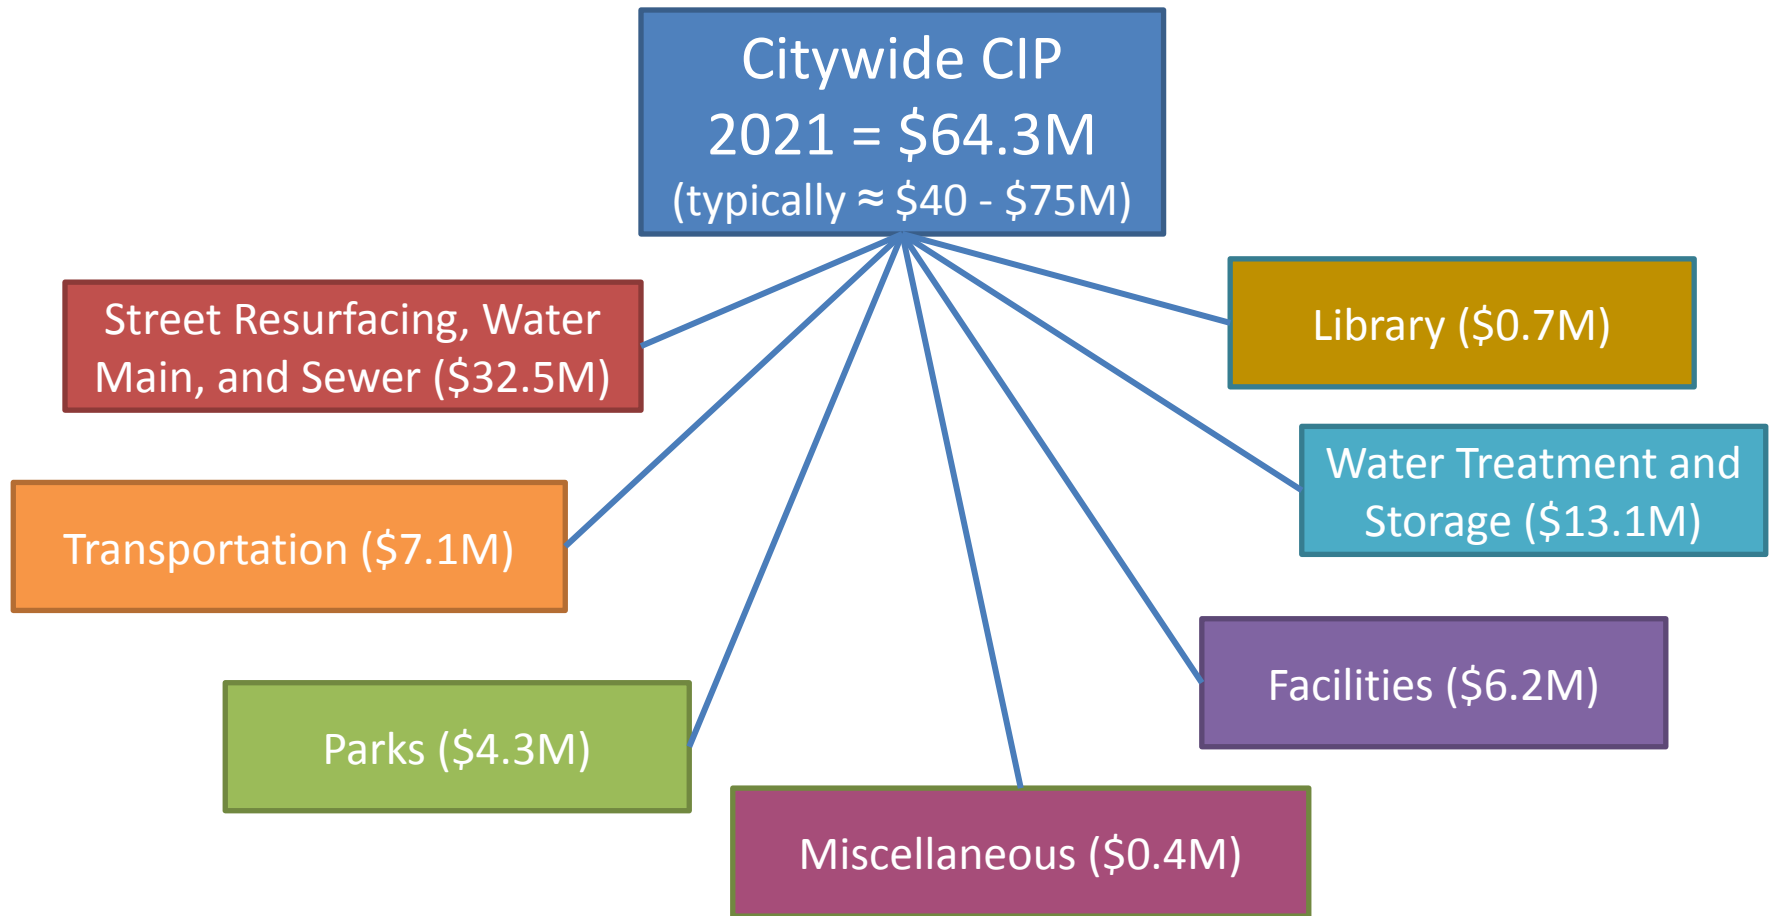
Citywide CIP
2021 = \$64.3M
(typically ≈ \$40 - \$75M)

Street Resurfacing, Water Main, and Sewer (\$32.5M)

Library (\$0.7M)

Water Treatment and Storage (\$13.1M)

Transportation (\$7.1M)

Facilities (\$6.2M)

Parks (\$4.3M)

Miscellaneous (\$0.4M)